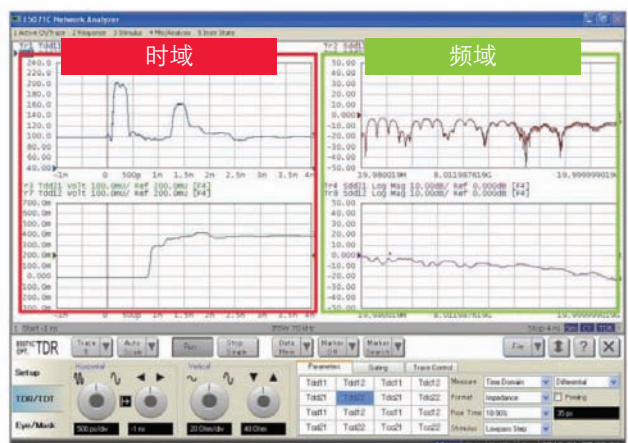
E5071C Network Analyzer
1 Active Ch/Trace 2 Response 3 Stimulus 4 Mkr/Analysis 5 Instr State

时域

频域

Tr1 Tdd11
240.0
220.0
200.0
180.0
160.0
140.0
120.0
100.0
80.00
60.00
40.00
-1n 0 500p 1n 1.5n 2n 2.5n 3n 3.5n 4n
Tr3 Tdd11 Volt 100.0mU/ Ref 200.0mU [F4]
Tr7 Tdd11 Volt 100.0mU/ Ref 200.0mU [F4]
700.0m
600.0m
500.0m
400.0m
300.0m
200.0m
100.0m
0.000
-100.0m
-200.0m
-300.0m
-1n 0 500p 1n 1.5n 2n 2.5n 3n 3.5n 4n

Tr2 Sdd11
50.00
40.00
30.00
20.00
10.00
0.000
-10.00
-20.00
-30.00
-40.00
-50.00
10.000019M 8.011987619G 19.999999019G
Tr4 Sdd21 Log Mag 10.00dB/ Ref 0.000dB [F4]
Tr8 Sdd21 Log Mag 10.00dB/ Ref 0.000dB [F4]
50.00
40.00
30.00
20.00
10.00
0.000
-10.00
-20.00
-30.00
-40.00
-50.00
10.000019M 8.011987619G 19.999999019G

1 Start -1 ns IFBW 70 kHz Stop 4 ns

TDR
Trace 1
Auto Scale
Run
Stop Single
Data Mem
Marker Off
Marker Search
File
?
Setup
TDR/TDT
Eye/Mask
Horizontal
500 ps/div
-1 ns
Vertical
20 Ohm/div
40 Ohm
Parameters
Gating
Trace Control
Tdd11 Tdd12 Tds11 Tds12
Tdd21 Tdd22 Tds21 Tds22
Tsd11 Tsd12 Tss11 Tss12
Tsd21 Tsd22 Tss21 Tss22
Measure Time Domain
Format Impedance
Rise Time 10-90%
Stimulus Lowpass Step
Differential
Peeling
35 ps